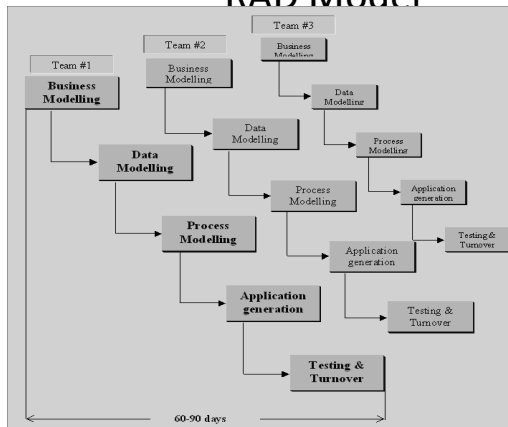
RAD Model

Team #1
Business Modelling
Data Modelling
Process Modelling
Application generation
Testing & Turnover

Team #2
Business Modelling
Data Modelling
Process Modelling
Application generation
Testing & Turnover

Team #3
Business Modelling
Data Modelling
Process Modelling
Application generation
Testing & Turnover

60-90 days